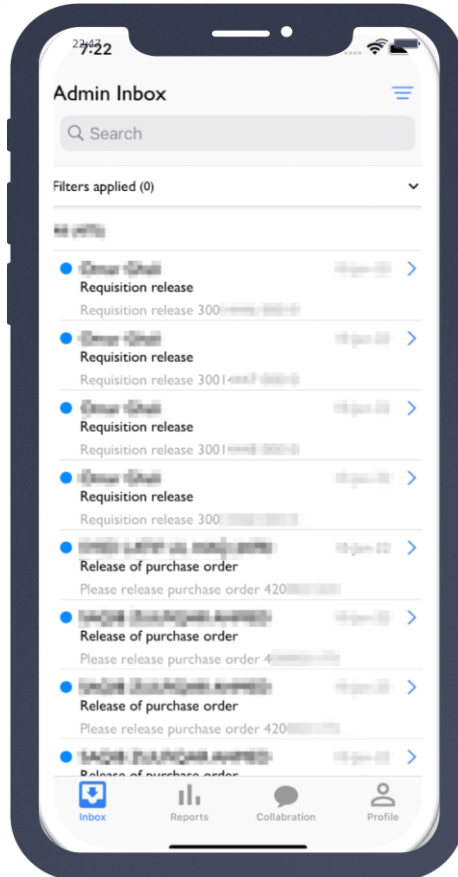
7:22

Admin Inbox

Search

Filters applied (0)

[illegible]

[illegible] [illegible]
Requisition release
Requisition release 300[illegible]

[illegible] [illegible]
Requisition release
Requisition release 3001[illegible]

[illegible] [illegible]
Requisition release
Requisition release 3001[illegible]

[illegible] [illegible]
Requisition release
Requisition release 300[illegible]

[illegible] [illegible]
Release of purchase order
Please release purchase order 420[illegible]

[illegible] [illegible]
Release of purchase order
Please release purchase order 4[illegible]

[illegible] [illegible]
Release of purchase order
Please release purchase order 420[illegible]

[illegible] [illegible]
Release of purchase order

Inbox Reports Collabration Profile